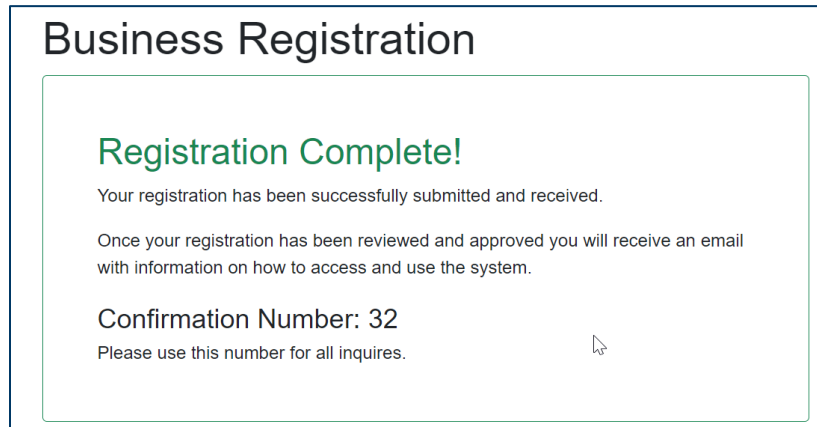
Business Registration

Registration Complete!

Your registration has been successfully submitted and received.

Once your registration has been reviewed and approved you will receive an email with information on how to access and use the system.

Confirmation Number: 32

Please use this number for all inquires.